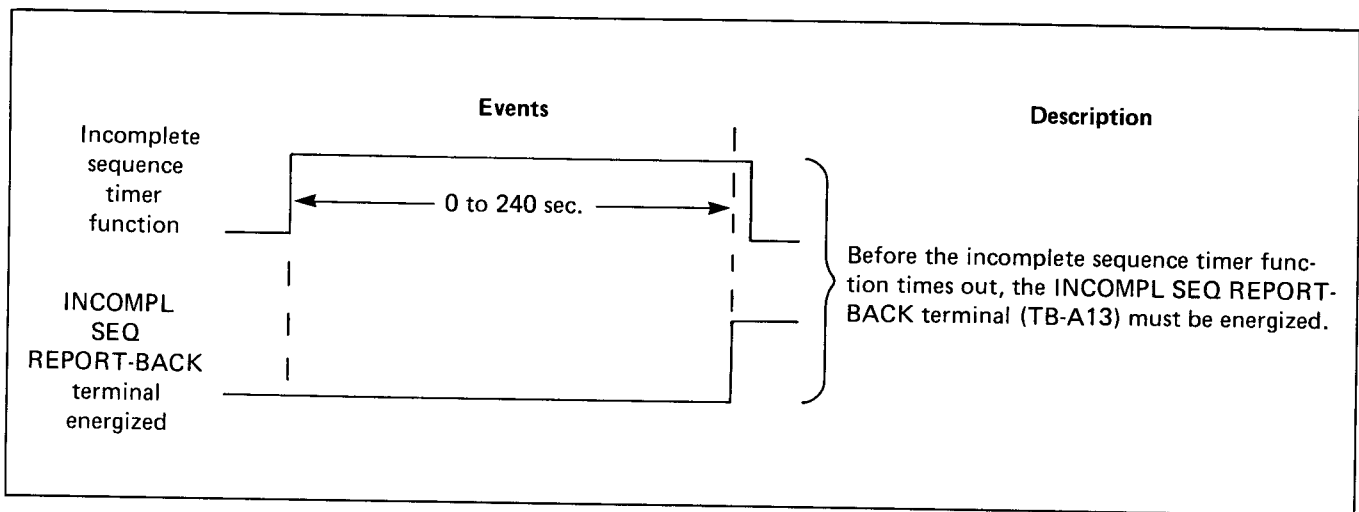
Events

Description

Incomplete sequence timer function

0 to 240 sec.

INCOMPL SEQ REPORT-BACK terminal energized

Before the incomplete sequence timer function times out, the INCOMPL SEQ REPORT-BACK terminal (TB-A13) must be energized.